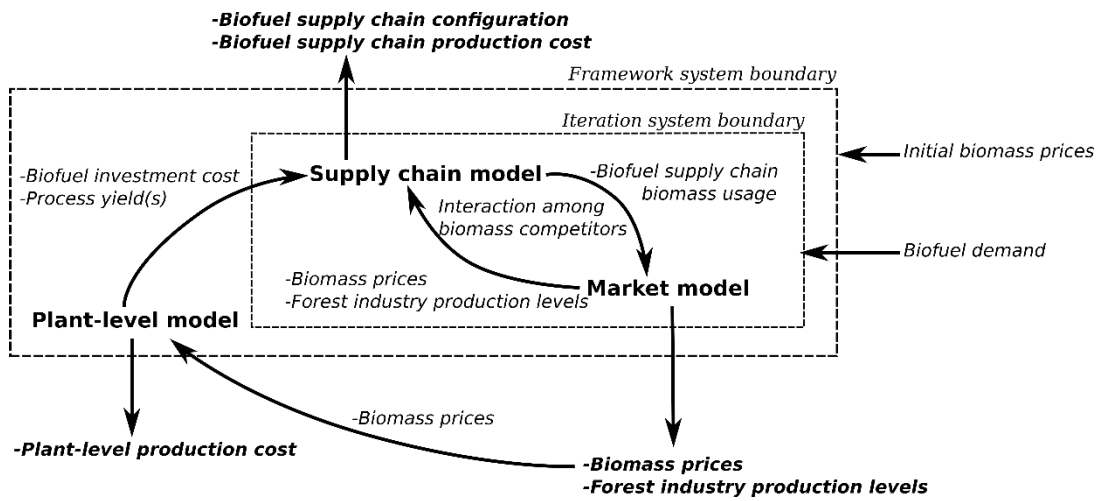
-Biofuel supply chain configuration
-Biofuel supply chain production cost

Framework system boundary

Iteration system boundary

Initial biomass prices

-Biofuel investment cost
-Process yield(s)

Supply chain model

-Biofuel supply chain biomass usage

Interaction among biomass competitors

Biofuel demand

-Biomass prices
-Forest industry production levels

Market model

Plant-level model

-Biomass prices

-Plant-level production cost

-Biomass prices
-Forest industry production levels